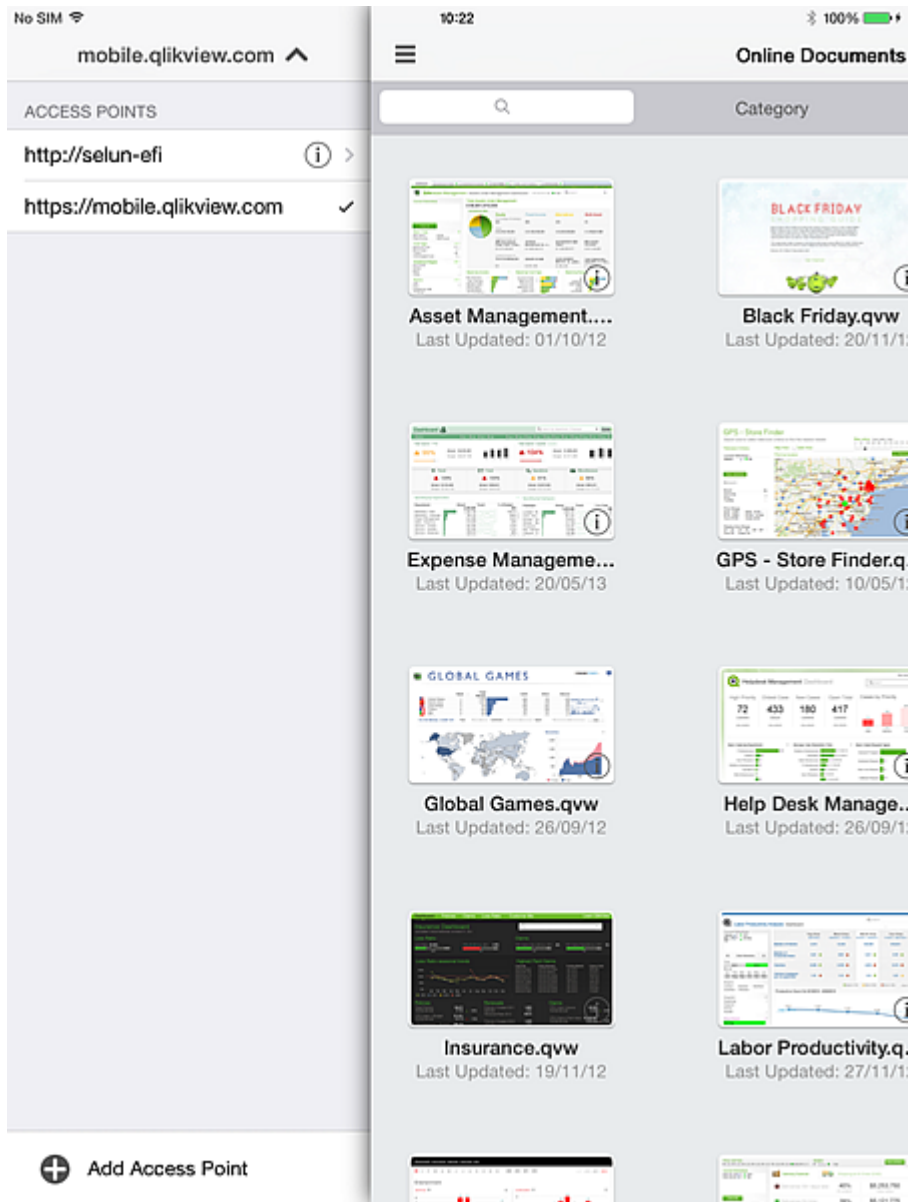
No SIM

mobile.qlikview.com

ACCESS POINTS

http://selun-efi

https://mobile.qlikview.com ✓

Add Access Point

10:22

100%

Online Documents

Category

Asset Management....
Last Updated: 01/10/12

BLACK FRIDAY

Black Friday.qvw
Last Updated: 20/11/1

Expense Manageme...
Last Updated: 20/05/13

GPS - Store Finder.q
Last Updated: 10/05/1

GLOBAL GAMES

Global Games.qvw
Last Updated: 26/09/12

72 433 180 417

Help Desk Manage...
Last Updated: 26/09/1

Insurance.qvw
Last Updated: 19/11/12

Labor Productivity.q
Last Updated: 27/11/1